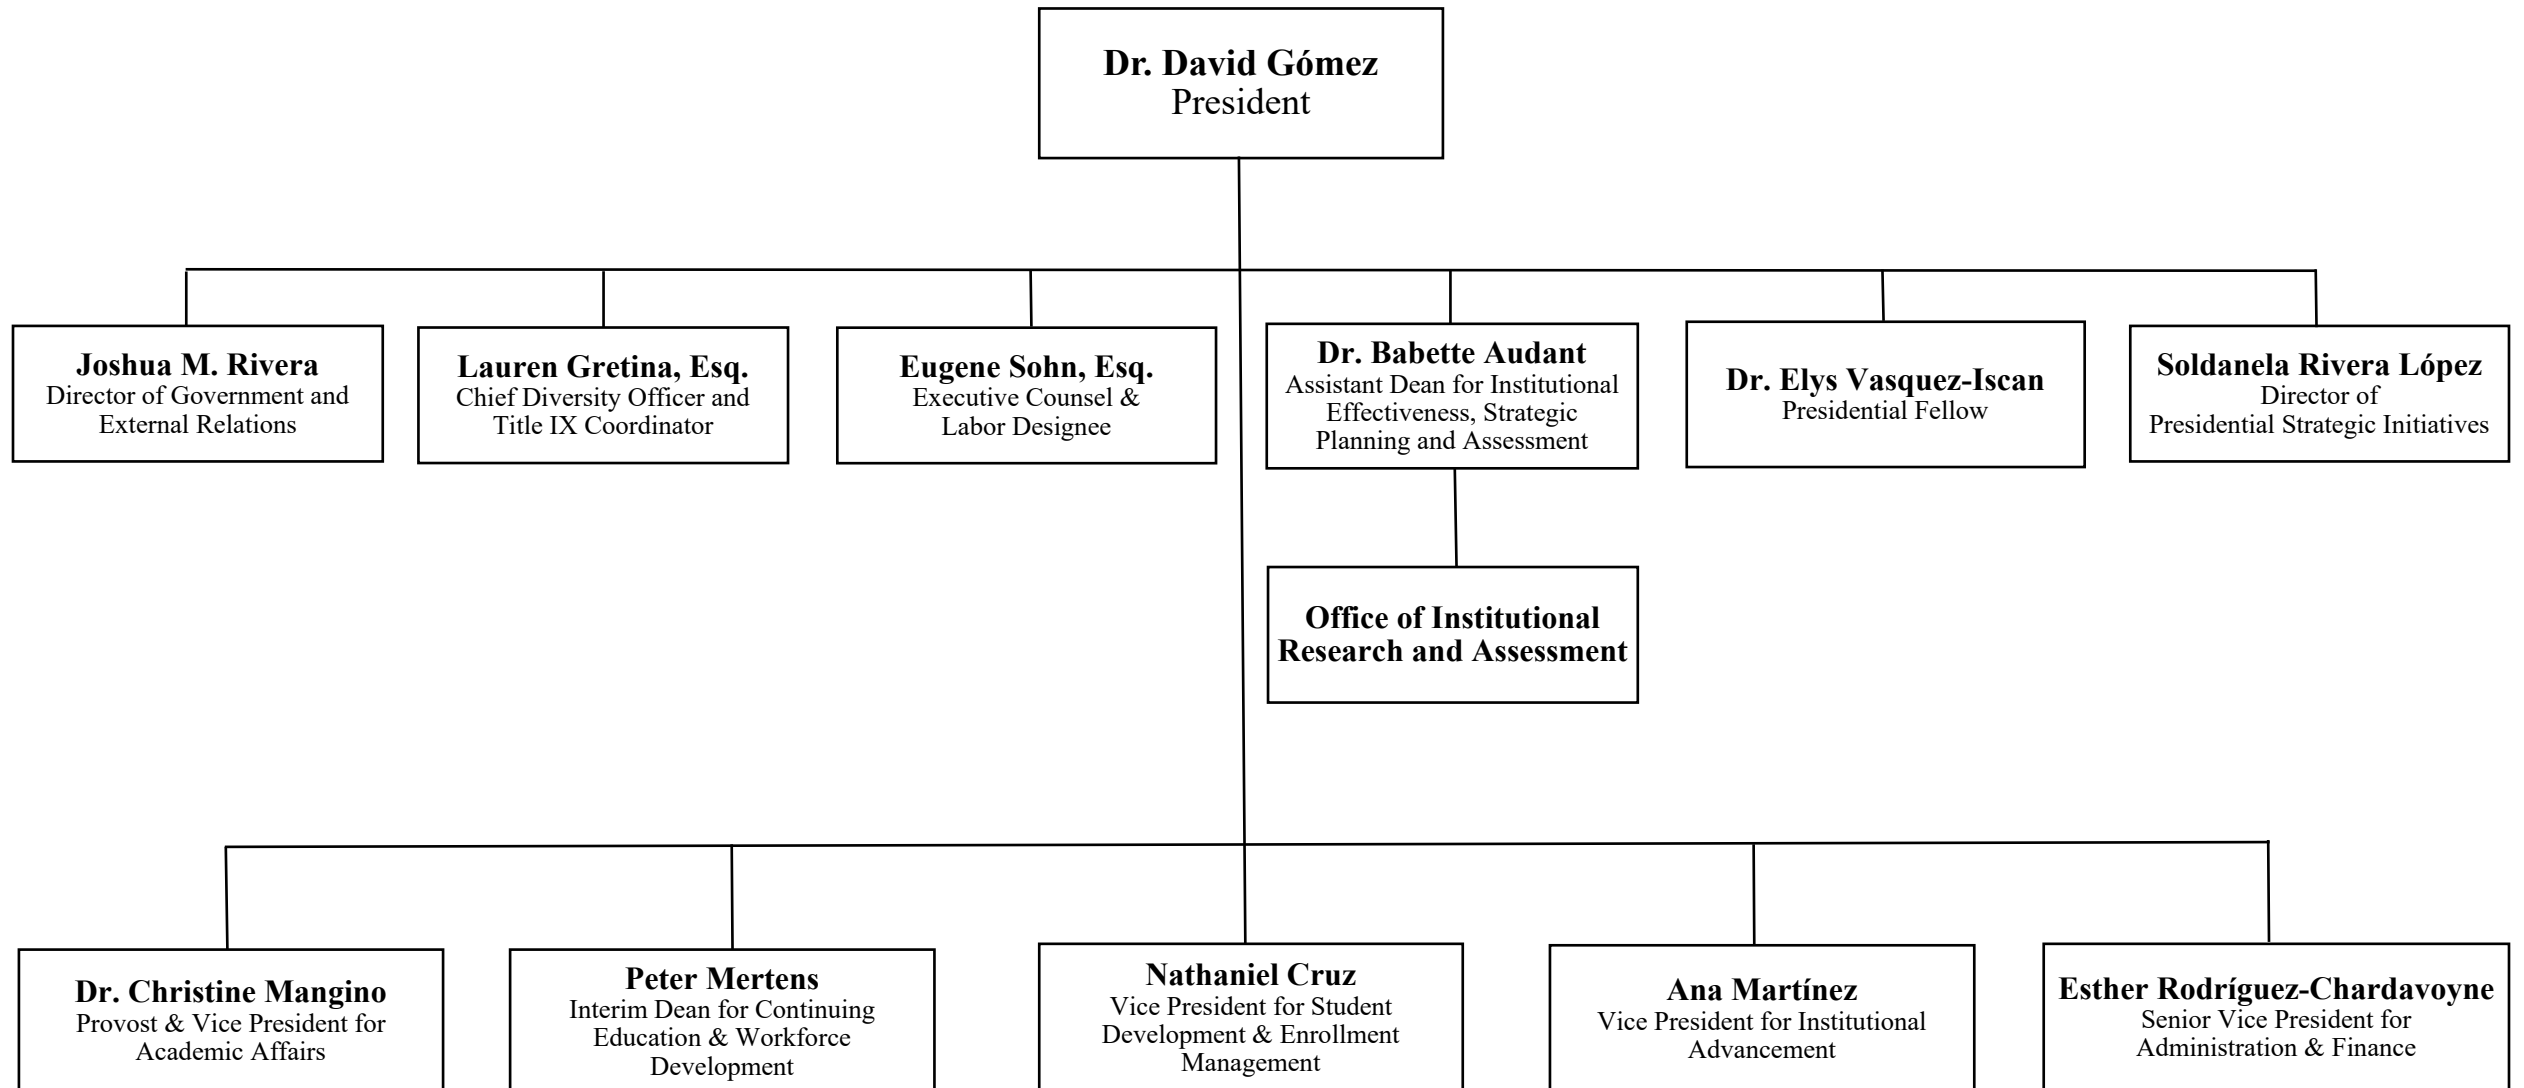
Dr. David Gómez
President

Joshua M. Rivera
Director of Government and External Relations

Lauren Gretina, Esq.
Chief Diversity Officer and Title IX Coordinator

Eugene Sohn, Esq.
Executive Counsel & Labor Designee

Dr. Babette Audant
Assistant Dean for Institutional Effectiveness, Strategic Planning and Assessment

Dr. Elys Vasquez-Iscan
Presidential Fellow

Soldanela Rivera López
Director of Presidential Strategic Initiatives

Office of Institutional Research and Assessment

Dr. Christine Mangino
Provost & Vice President for Academic Affairs

Peter Mertens
Interim Dean for Continuing Education & Workforce Development

Nathaniel Cruz
Vice President for Student Development & Enrollment Management

Ana Martínez
Vice President for Institutional Advancement

Esther Rodríguez-Chardavoyne
Senior Vice President for Administration & Finance